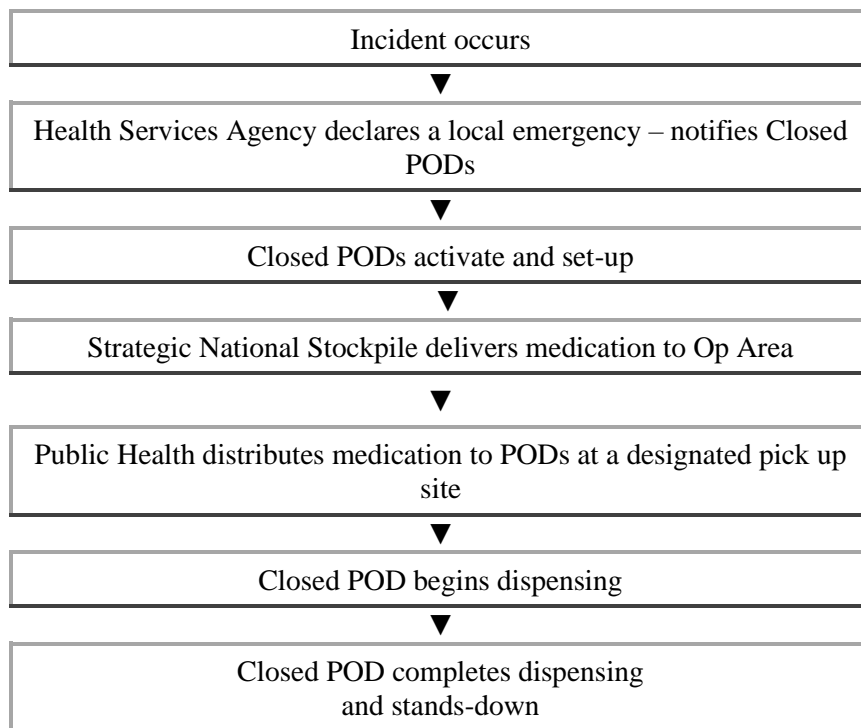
Incident occurs

▼

Health Services Agency declares a local emergency – notifies Closed PODs

▼

Closed PODs activate and set-up

▼

Strategic National Stockpile delivers medication to Op Area

▼

Public Health distributes medication to PODs at a designated pick up site

▼

Closed POD begins dispensing

▼

Closed POD completes dispensing and stands-down